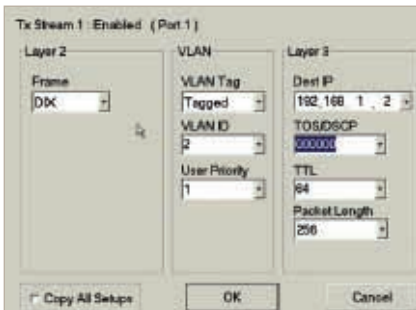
Tx Stream 1 : Enabled (Port 1)

Layer 2

Frame

DIX

VLAN

VLAN Tag

Tagged

VLAN ID

2

User Priority

1

Layer 3

Dest IP

192.168 . 1 . 2

TOS/DSCP

000000

TTL

64

Packet Length

256

Copy All Setups

OK

Cancel